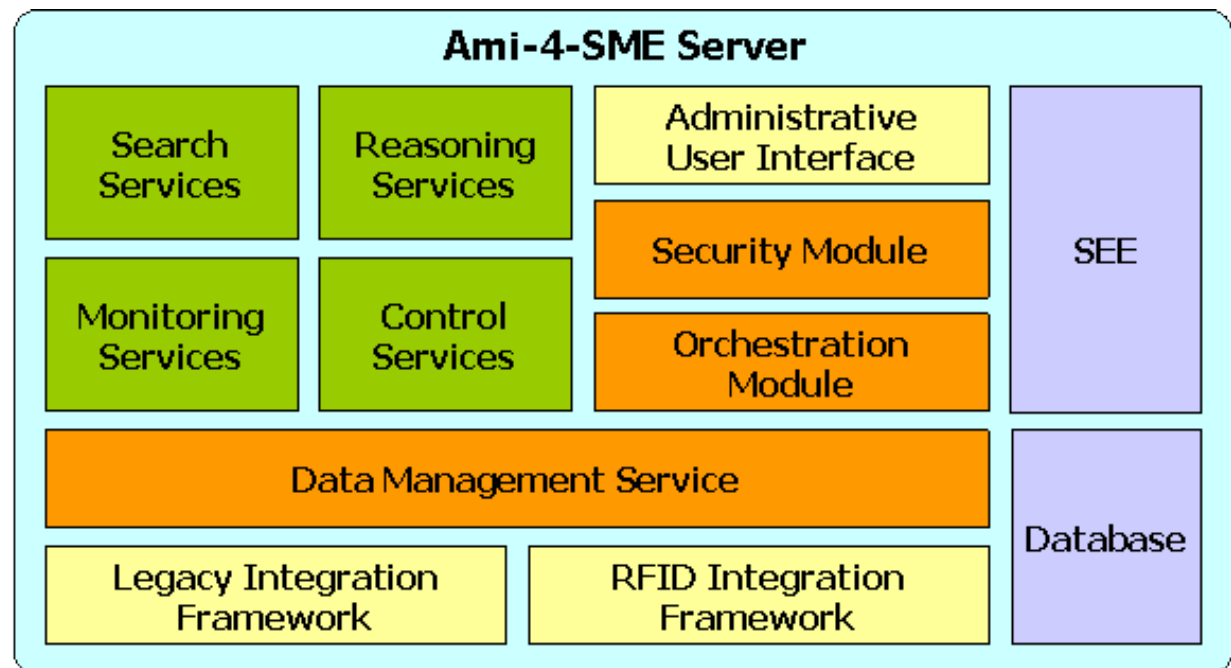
Ami-4-SME Server

Search Services

Reasoning Services

Administrative User Interface

Security Module

SEE

Monitoring Services

Control Services

Orchestration Module

Data Management Service

Database

Legacy Integration Framework

RFID Integration Framework